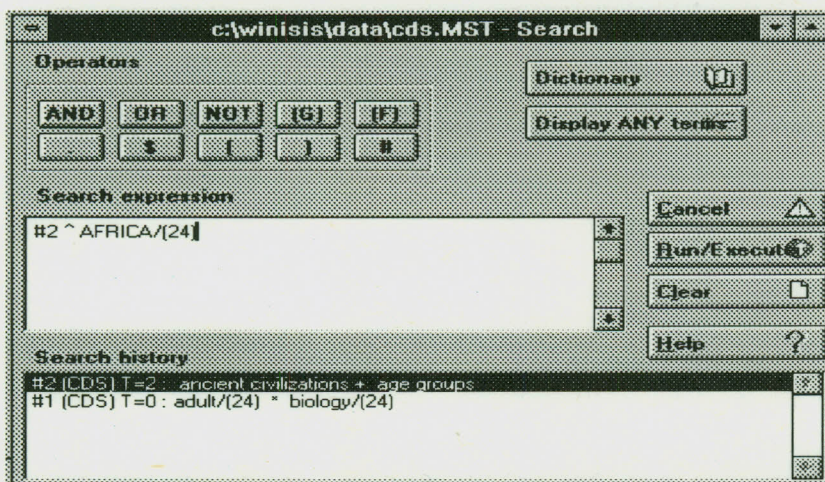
c:\winisis\data\cds.MST - Search

Operators

AND OR NOT (G) (F)

. $ ( ) #

Dictionary

Display ANY terms

Search expression

#2 ^ AFRICA/(24)

Cancel

Run/Execute

Clear

Help ?

Search history

#2 (CDS) T=2 : ancient civilizations + age groups
#1 (CDS) T=0 : adult/(24) * biology/(24)